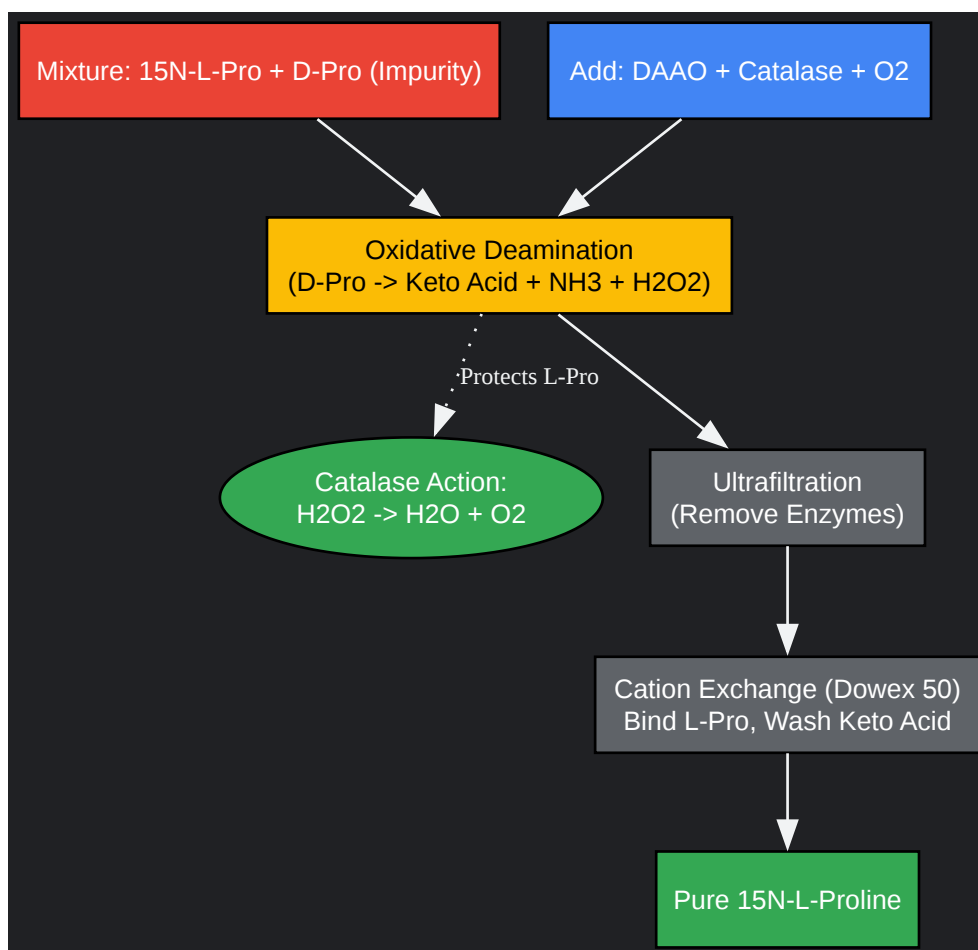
Mixture: 15N-L-Pro + D-Pro (Impurity)

Add: DAAO + Catalase + O2

Oxidative Deamination
(D-Pro -> Keto Acid + NH3 + H2O2)

Protects L-Pro

Catalase Action:
H2O2 -> H2O + O2

Ultrafiltration
(Remove Enzymes)

Cation Exchange (Dowex 50)
Bind L-Pro, Wash Keto Acid

Pure 15N-L-Proline